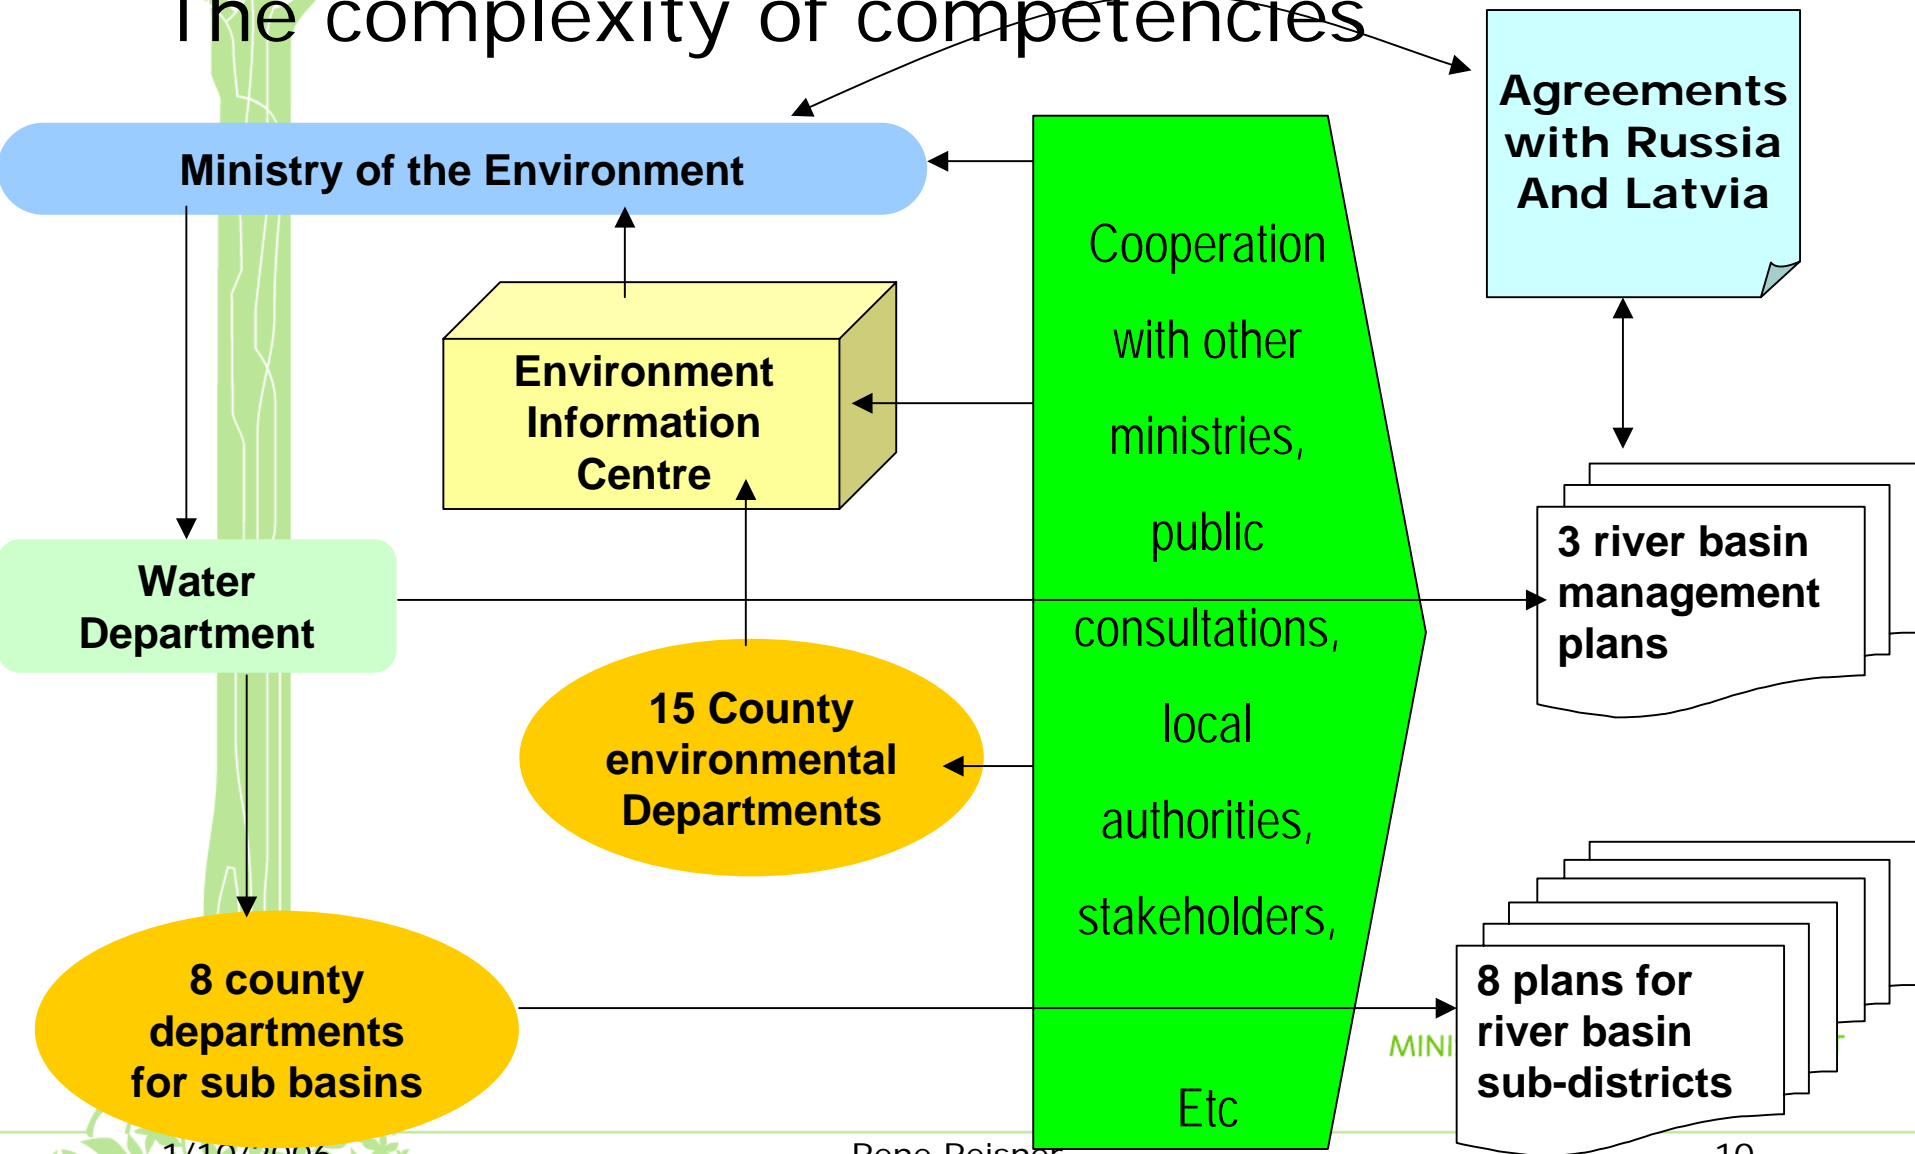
The complexity of competencies

Agreements with Russia And Latvia

Ministry of the Environment

Cooperation with other ministries, public consultations, local authorities, stakeholders, Etc

Environment Information Centre

Water Department

3 river basin management plans

15 County environmental Departments

8 county departments for sub basins

8 plans for river basin sub-districts

MINI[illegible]

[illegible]

Rene Reisner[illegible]

10